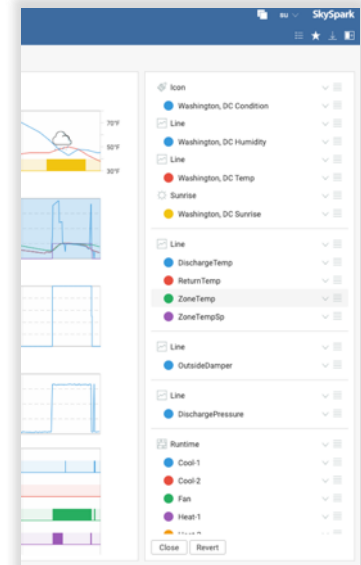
su SkySpark

70°F
50°F
30°F

Icon
Washington, DC Condition
Line
Washington, DC Humidity
Line
Washington, DC Temp
Sunrise
Washington, DC Sunrise

Line
DischargeTemp
ReturnTemp
ZoneTemp
ZoneTempSp

Line
OutsideDamper

Line
DischargePressure

Runtime
Cool-1
Cool-2
Fan
Heat-1
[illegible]

Close
Revert